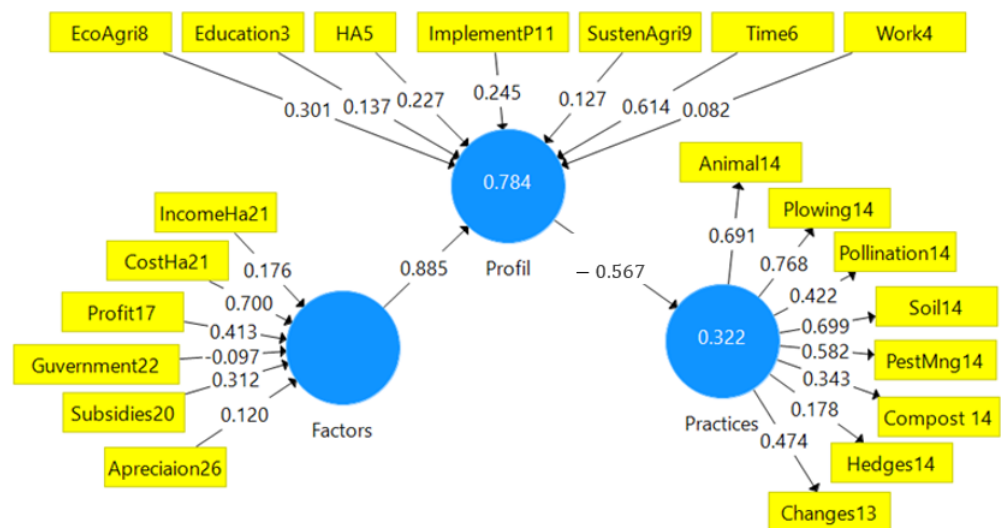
EcoAgri8
Education3
HA5
ImplementP11
SustenAgri9
Time6
Work4

0.301
0.137
0.227
0.245
0.127
0.614
0.082

0.784
Profil

IncomeHa21
CostHa21
Profit17
Guvernment22
Subsidies20
Apreciaion26

0.176
0.700
0.413
-0.097
0.312
0.120

0.885

Factors

$-0.567$

Animal14
Plowing14
Pollination14
Soil14
PestMng14
Compost 14
Hedges14
Changes13

0.691
0.768
0.422
0.699
0.582
0.343
0.178
0.474

0.322
Practices